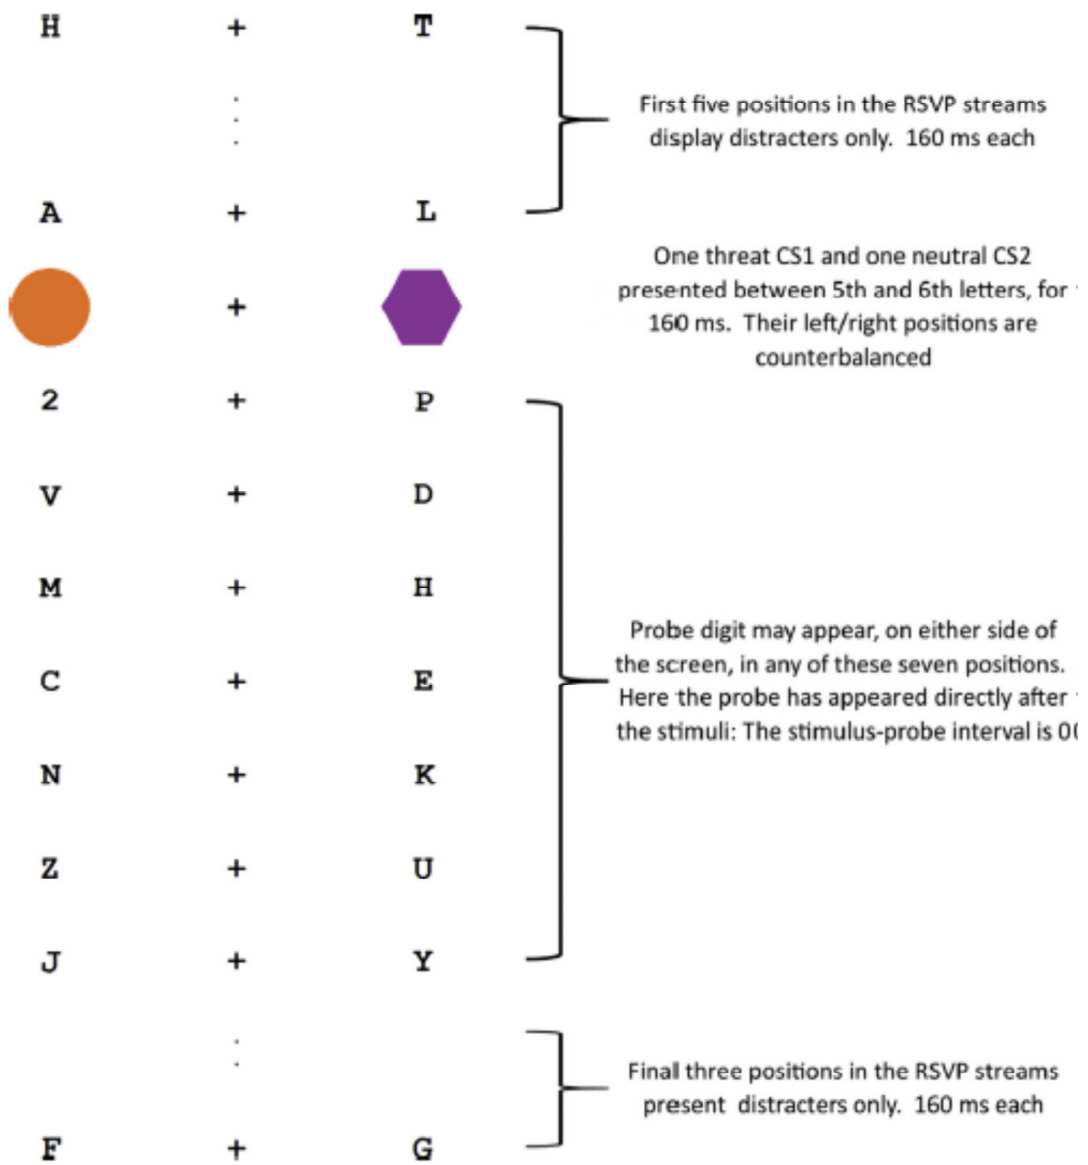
H + T

First five positions in the RSVP streams display distracters only. 160 ms each

A + L

One threat CS1 and one neutral CS2 presented between 5th and 6th letters, for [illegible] 160 ms. Their left/right positions are counterbalanced

+

2 + P

V + D

M + H

C + E

N + K

Z + U

J + Y

Probe digit may appear, on either side of the screen, in any of these seven positions. Here the probe has appeared directly after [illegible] the stimuli: The stimulus-probe interval is 0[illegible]

F + G

Final three positions in the RSVP streams present distracters only. 160 ms each